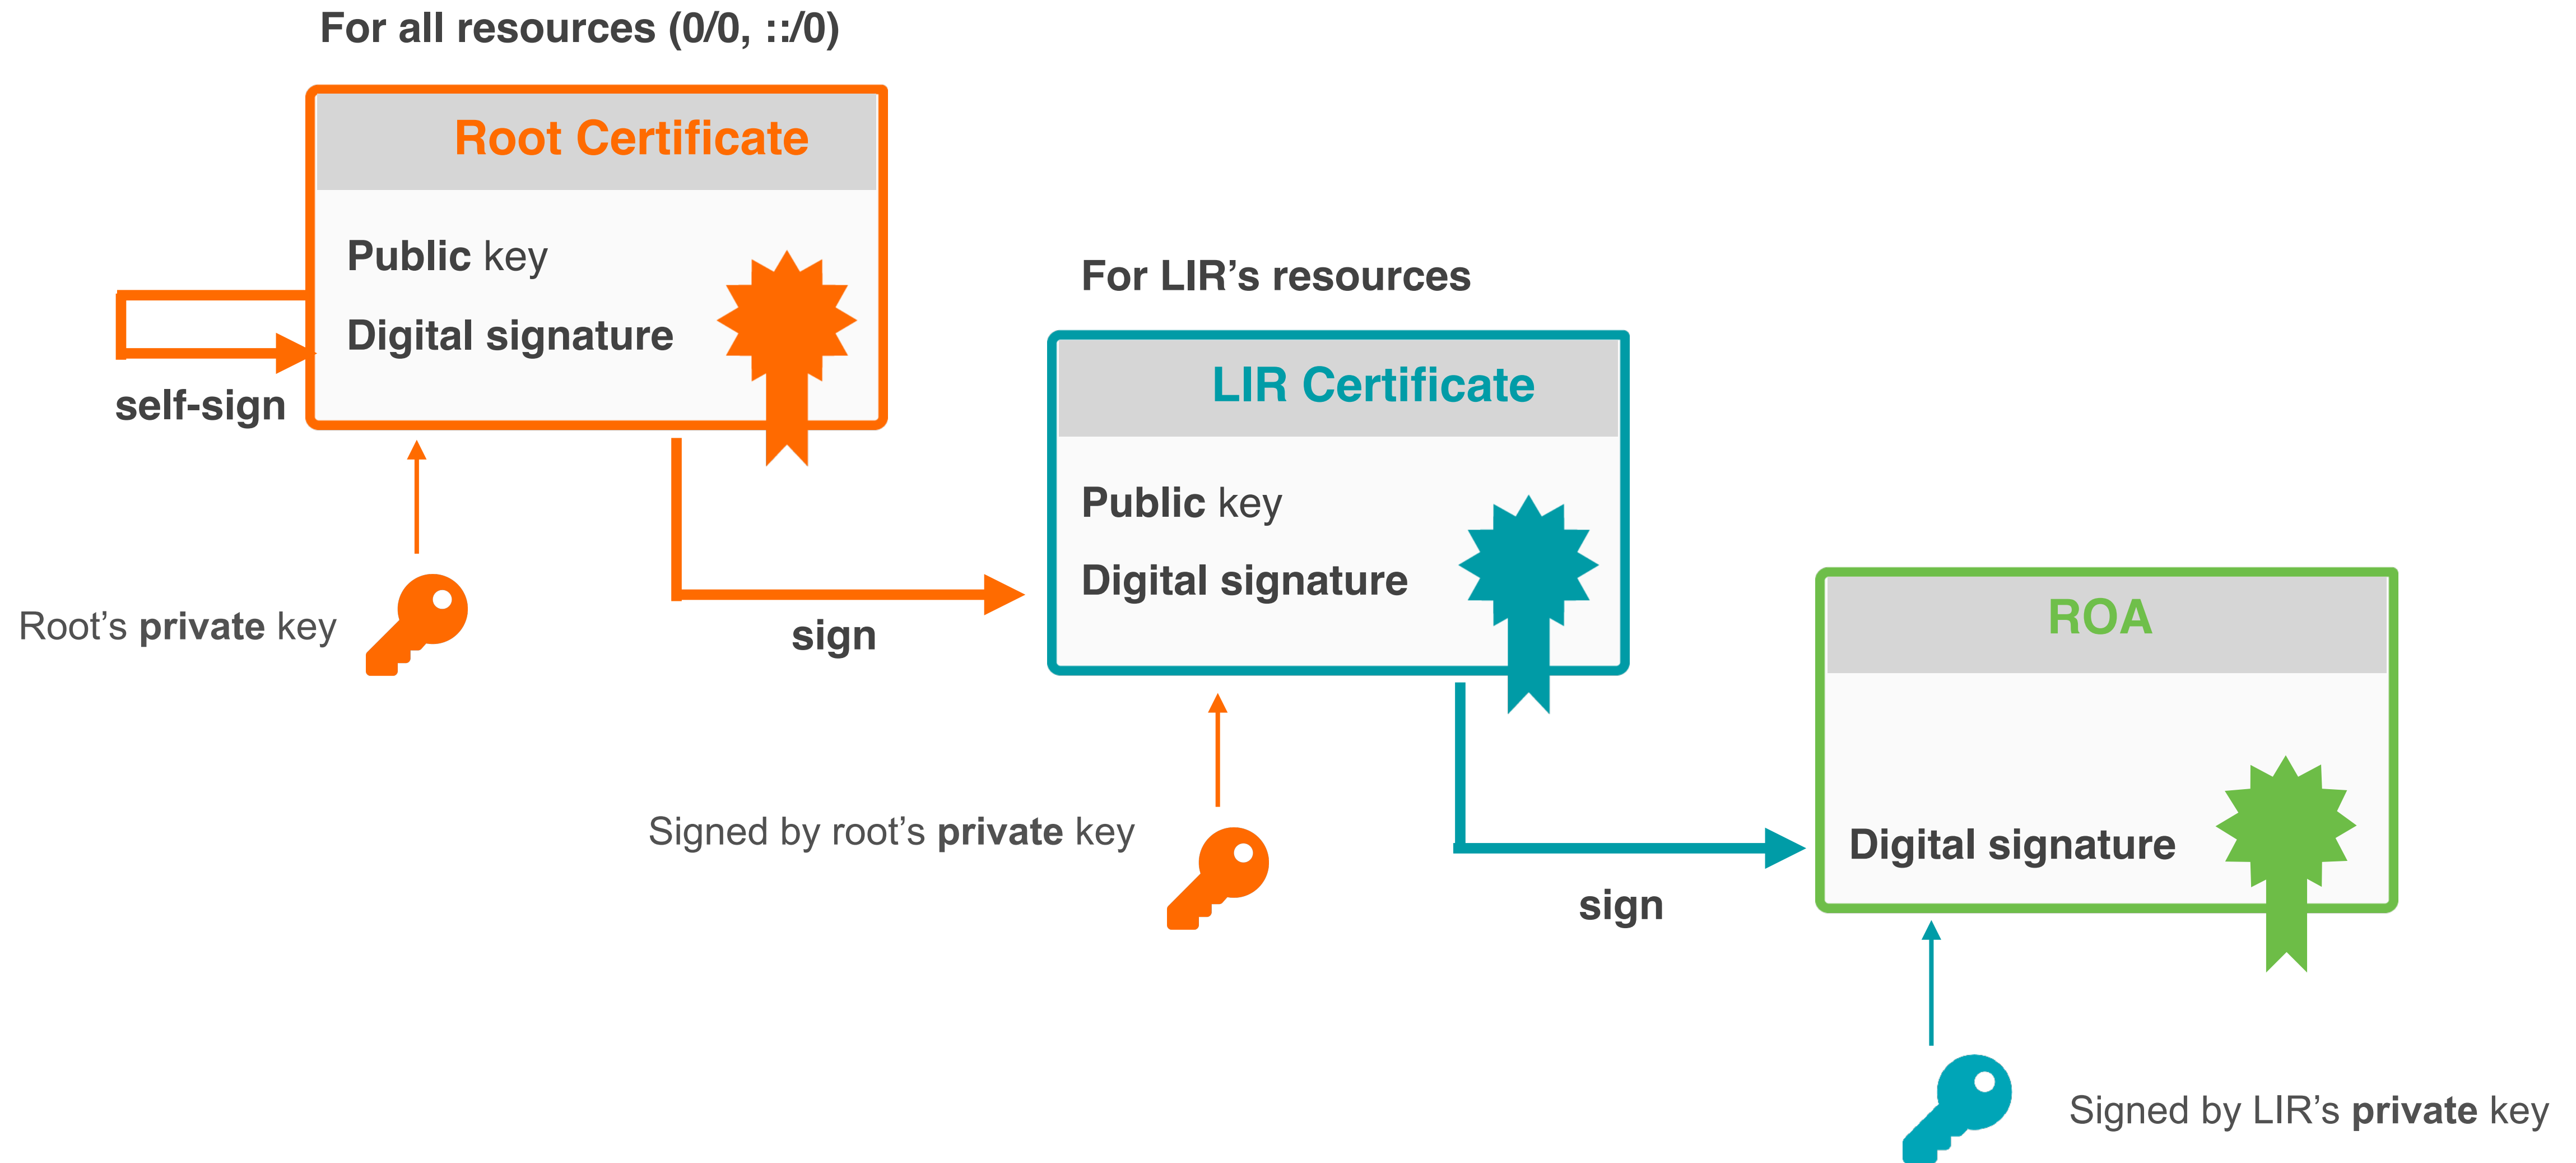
For all resources (0/0, ::/0)

Root Certificate

Public key

Digital signature

self-sign

Root's private key

sign

For LIR's resources

LIR Certificate

Public key

Digital signature

Signed by root's private key

sign

ROA

Digital signature

Signed by LIR's private key